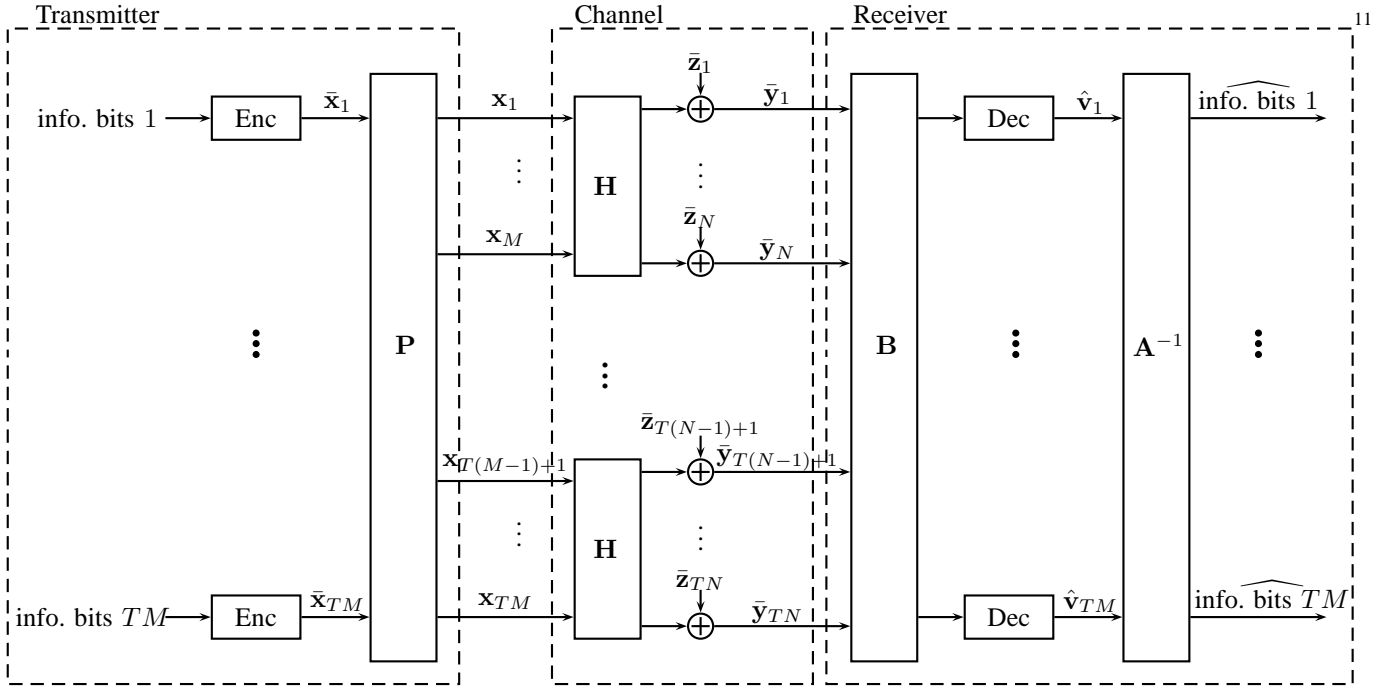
11

Transmitter

Channel

Receiver

info. bits 1

Enc

$\bar{\mathbf{x}}_1$

P

$\mathbf{x}_1$

$\mathbf{x}_M$

$\mathbf{x}_{T(M-1)+1}$

$\mathbf{x}_{TM}$

info. bits $TM$

Enc

$\bar{\mathbf{x}}_{TM}$

H

H

$\bar{\mathbf{z}}_1$

$\bar{\mathbf{z}}_N$

$\bar{\mathbf{z}}_{T(N-1)+1}$

$\bar{\mathbf{z}}_{TN}$

$\bar{\mathbf{y}}_1$

$\bar{\mathbf{y}}_N$

$\bar{\mathbf{y}}_{T(N-1)+1}$

$\bar{\mathbf{y}}_{TN}$

B

Dec

$\hat{\mathbf{v}}_1$

Dec

$\hat{\mathbf{v}}_{TM}$

$\mathbf{A}^{-1}$

$\widehat{\text{info. bits } 1}$

$\widehat{\text{info. bits } TM}$